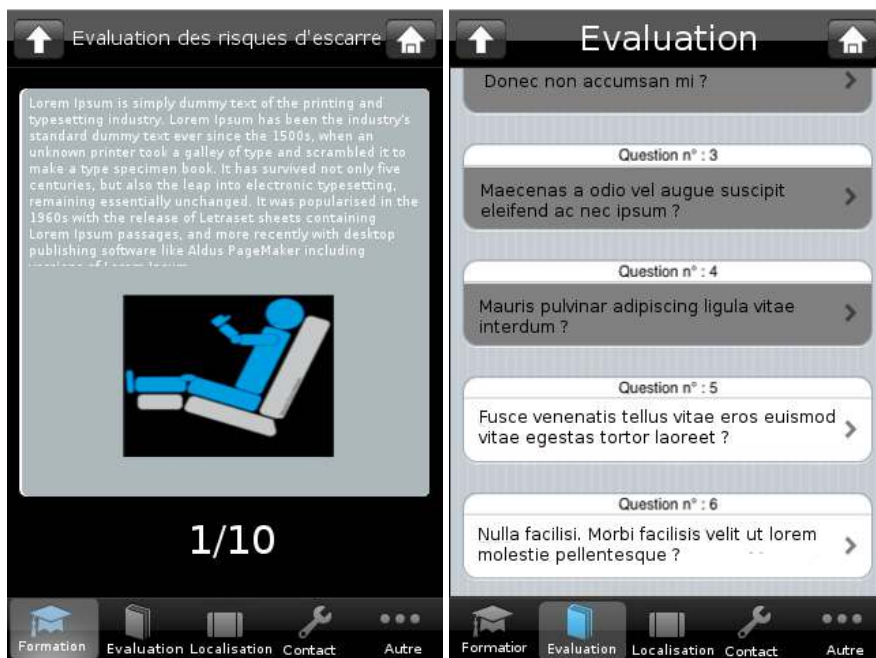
Evaluation des risques d'escarre

Lorem Ipsum is simply dummy text of the printing and typesetting industry. Lorem Ipsum has been the industry's standard dummy text ever since the 1500s, when an unknown printer took a galley of type and scrambled it to make a type specimen book. It has survived not only five centuries, but also the leap into electronic typesetting, remaining essentially unchanged. It was popularised in the 1960s with the release of Letraset sheets containing Lorem Ipsum passages, and more recently with desktop publishing software like Aldus PageMaker including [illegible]

1/10

Formation Evaluation Localisation Contact Autre

Evaluation

Donec non accumsan mi ?

Question n° : 3
Maecenas a odio vel augue suscipit eleifend ac nec ipsum ?

Question n° : 4
Mauris pulvinar adipiscing ligula vitae interdum ?

Question n° : 5
Fusce venenatis tellus vitae eros euismod vitae egestas tortor laoreet ?

Question n° : 6
Nulla facilisi. Morbi facilisis velit ut lorem molestie pellentesque ?

Formation Evaluation Localisation Contact Autre